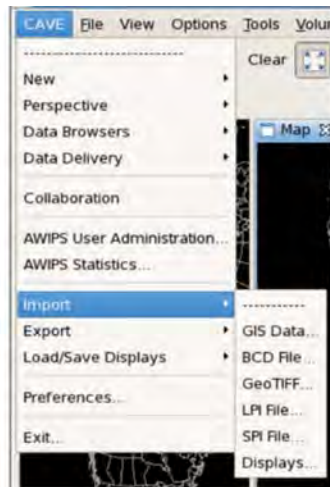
CAVE File View Options Tools Volu

Clear

Map

New
Perspective
Data Browsers
Data Delivery

Collaboration

AWIPS User Administration...
AWIPS Statistics...

Import
Export
Load/Save Displays

Preferences...

Exit...

GIS Data...
BCD File...
GeoTIFF...
LPI File...
SPI File...
Displays...